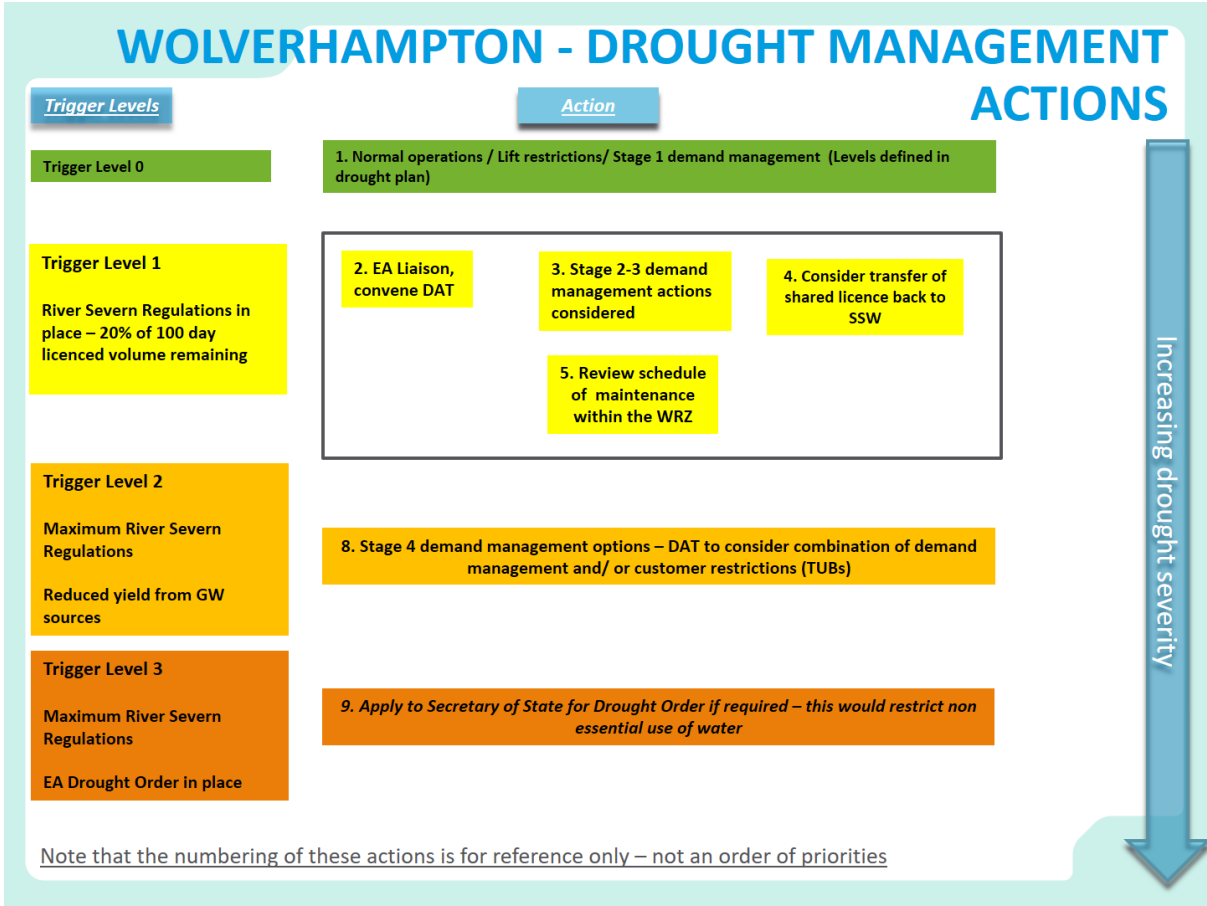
WOLVERHAMPTON - DROUGHT MANAGEMENT ACTIONS

Trigger Levels

Action

Trigger Level 0

1. Normal operations / Lift restrictions/ Stage 1 demand management (Levels defined in drought plan)

Trigger Level 1

River Severn Regulations in place – 20% of 100 day licenced volume remaining

2. EA Liaison, convene DAT

3. Stage 2-3 demand management actions considered

4. Consider transfer of shared licence back to SSW

5. Review schedule of maintenance within the WRZ

Trigger Level 2

Maximum River Severn Regulations

Reduced yield from GW sources

8. Stage 4 demand management options – DAT to consider combination of demand management and/ or customer restrictions (TUBs)

Trigger Level 3

Maximum River Severn Regulations

EA Drought Order in place

9. Apply to Secretary of State for Drought Order if required – this would restrict non essential use of water

Increasing drought severity

Note that the numbering of these actions is for reference only – not an order of priorities